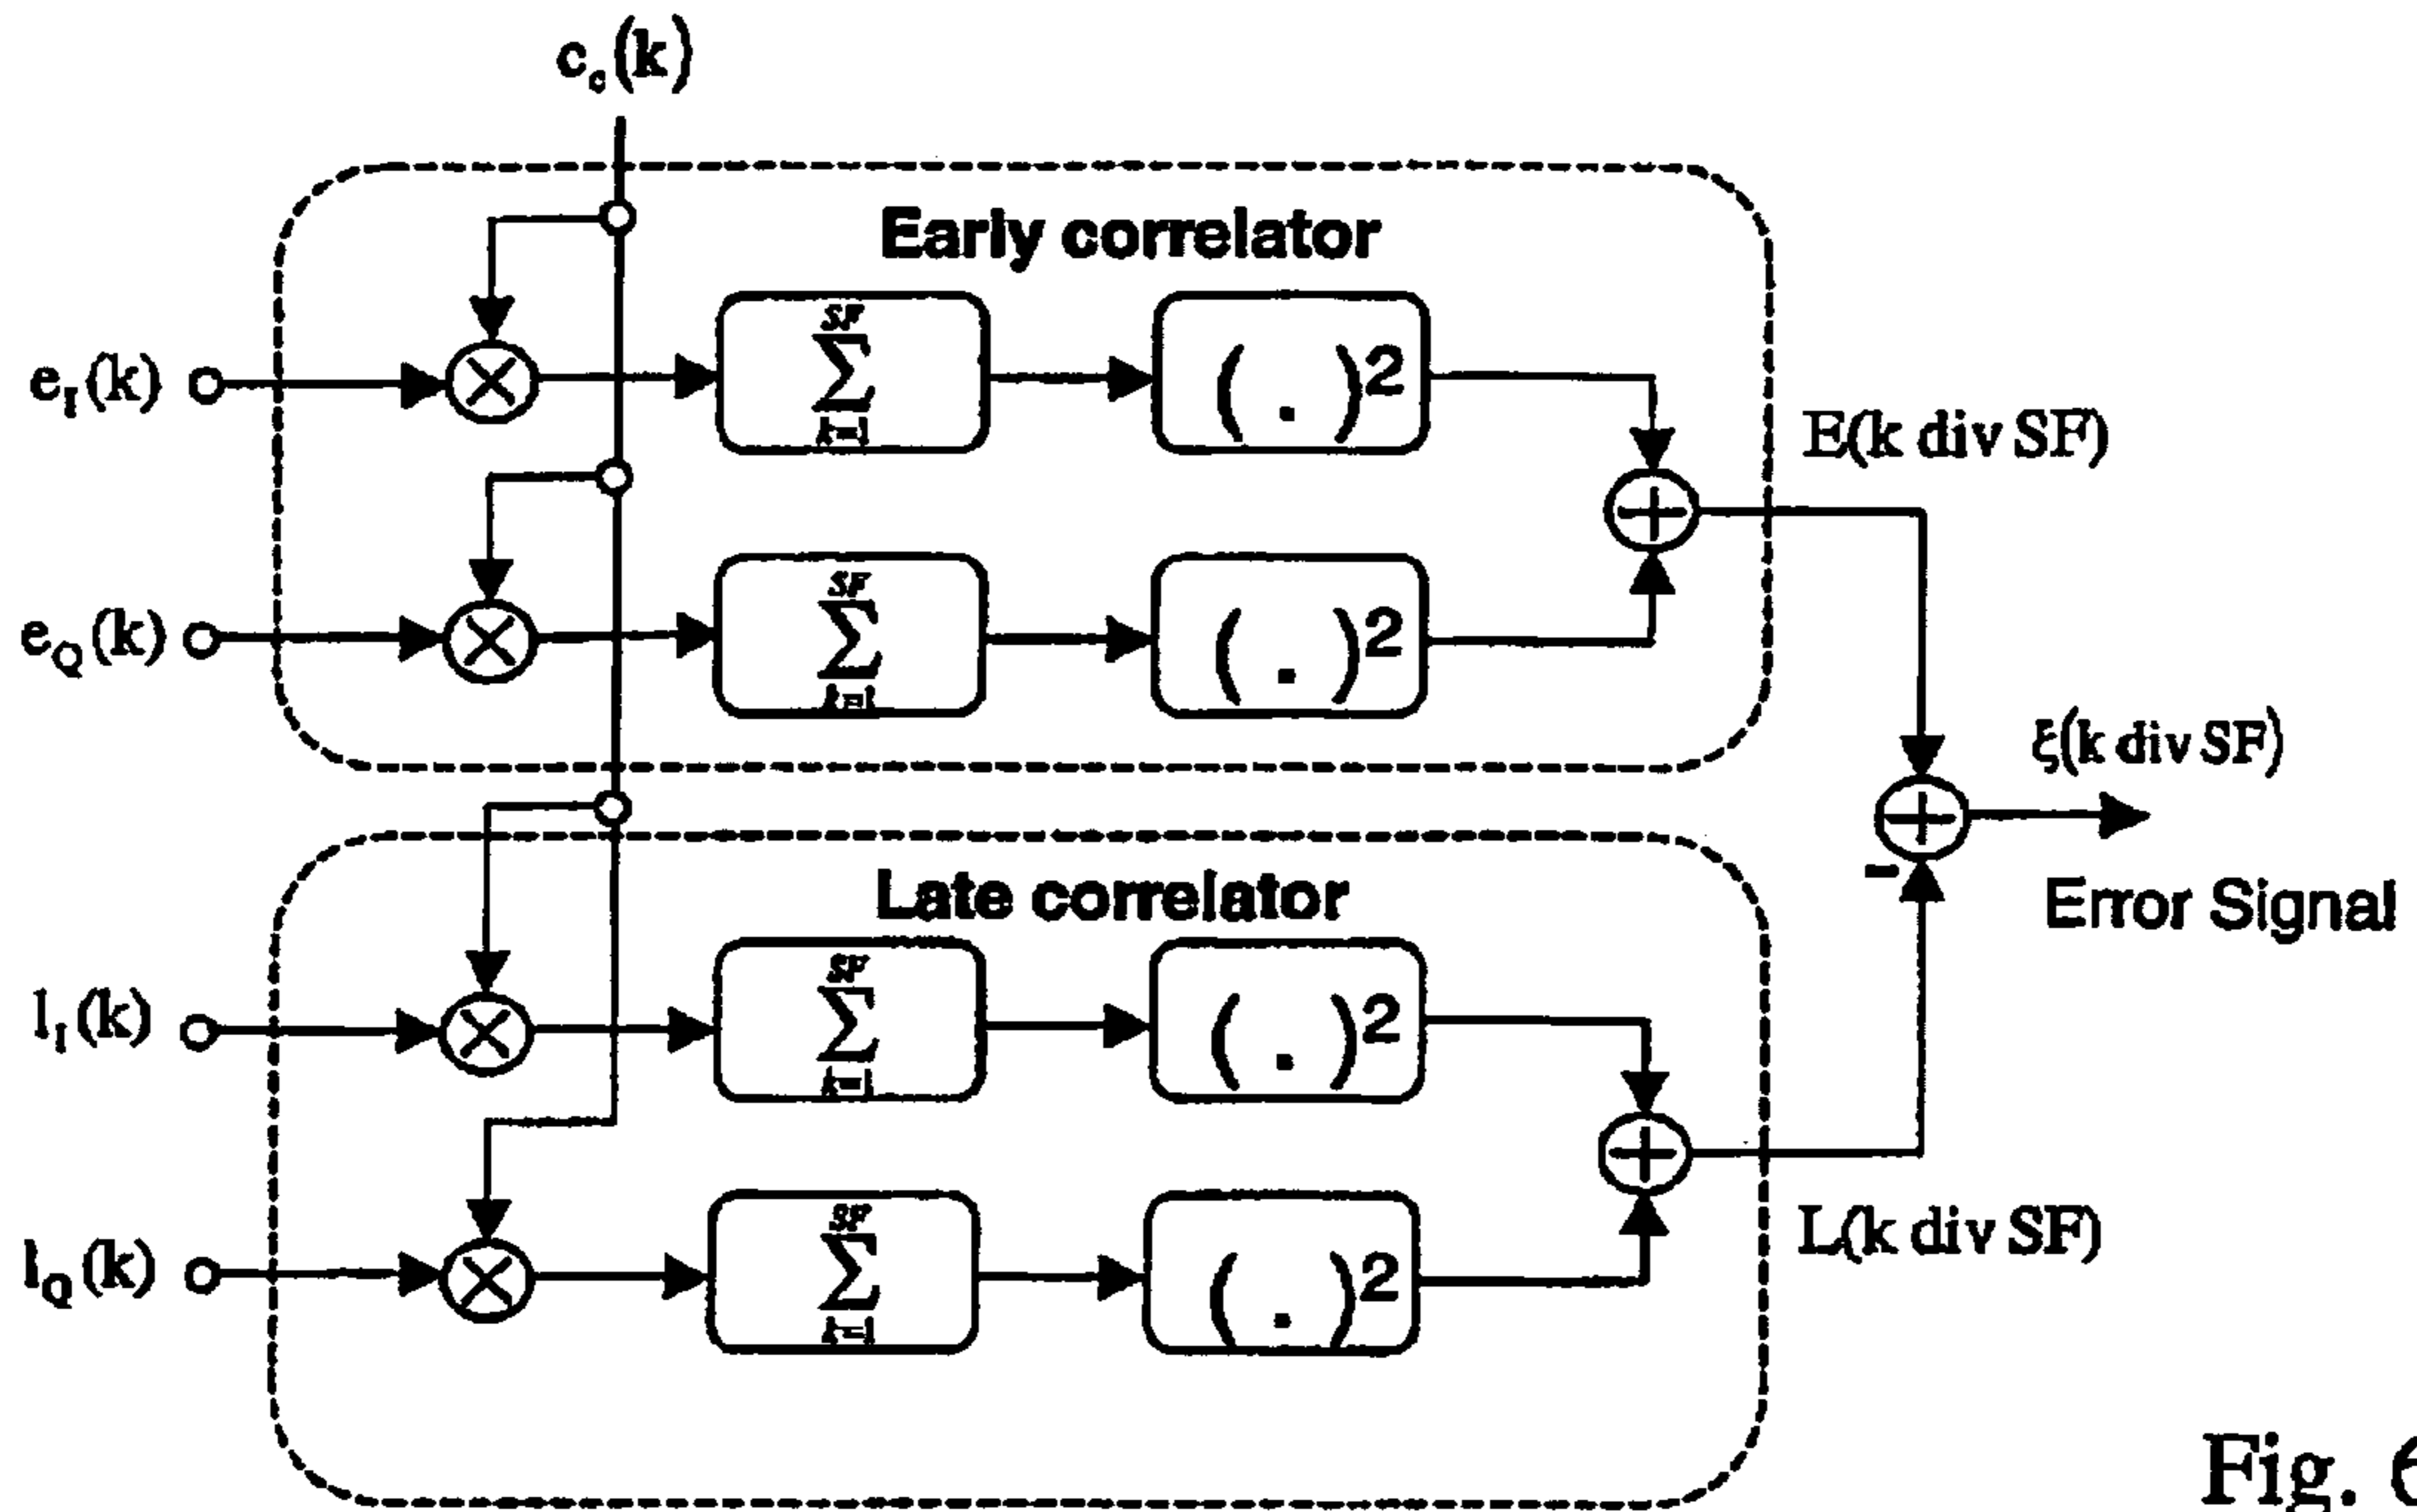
$c_c(k)$

Early correlator

$e_I(k)$

$\sum_{k=1}^{SF}$

$(\,.\,)^2$

E(k div SF)

$e_Q(k)$

$\sum_{k=1}^{SF}$

$(\,.\,)^2$

$\xi$(k div SF)

-

Error Signal

Late correlator

$l_I(k)$

$\sum_{k=1}^{SF}$

$(\,.\,)^2$

$l_Q(k)$

$\sum_{k=1}^{SF}$

$(\,.\,)^2$

L(k div SF)

Fig. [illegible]